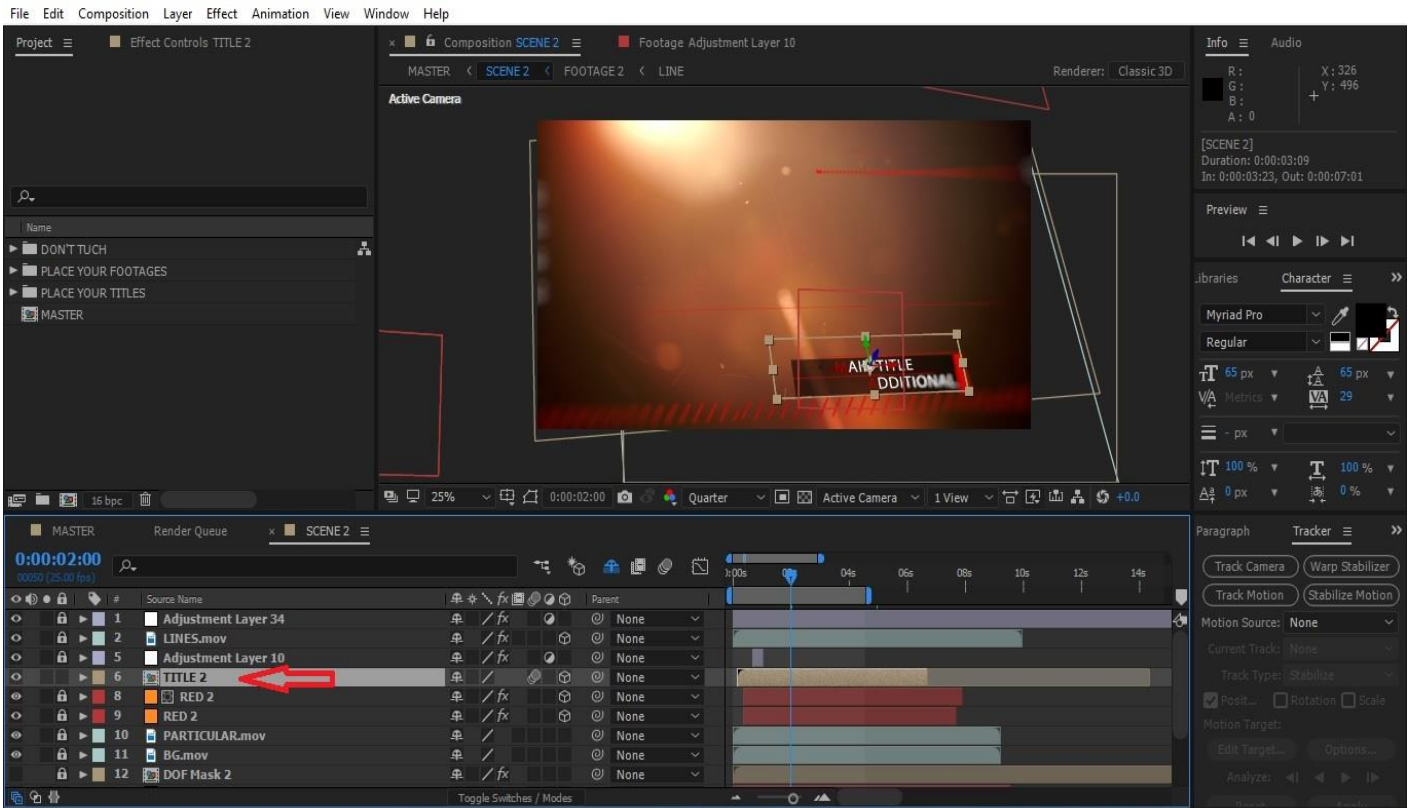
File Edit Composition Layer Effect Animation View Window Help

Project ≡ Effect Controls TITLE 2

Name
DON'T TUCH
PLACE YOUR FOOTAGES
PLACE YOUR TITLES
MASTER

16 bpc

Composition SCENE 2 ≡ Footage Adjustment Layer 10
MASTER < SCENE 2 < FOOTAGE 2 < LINE
Renderer: Classic 3D
Active Camera

AIR TITLE
DDITIONAL

25% 0:00:02:00 Quarter Active Camera 1 View +0.0

Info ≡ Audio
R:
G:
B:
A: 0
X: 326
Y: 496
[SCENE 2]
Duration: 0:00:03:09
In: 0:00:03:23, Out: 0:00:07:01

Preview ≡

Libraries Character ≡
Myriad Pro
Regular
65 px
65 px
Metrics
29
- px
100 %
100 %
0 px
0 %

MASTER Render Queue SCENE 2 ≡
0:00:02:00
00050 (25.00 fps)

| # | Source Name | Parent |
|---|---|---|
| 1 | Adjustment Layer 34 | None |
| 2 | LINES.mov | None |
| 5 | Adjustment Layer 10 | None |
| 6 | TITLE 2 | None |
| 8 | RED 2 | None |
| 9 | RED 2 | None |
| 10 | PARTICULAR.mov | None |
| 11 | BG.mov | None |
| 12 | DOF Mask 2 | None |

Toggle Switches / Modes

0:00s 02s 04s 06s 08s 10s 12s 14s

Paragraph Tracker ≡
Track Camera Warp Stabilizer
Track Motion Stabilize Motion
Motion Source: None
Current Track: None
Track Type: Stabilize
Posit... Rotation Scale
Motion Target:
Edit Target... Options...
Analyze: